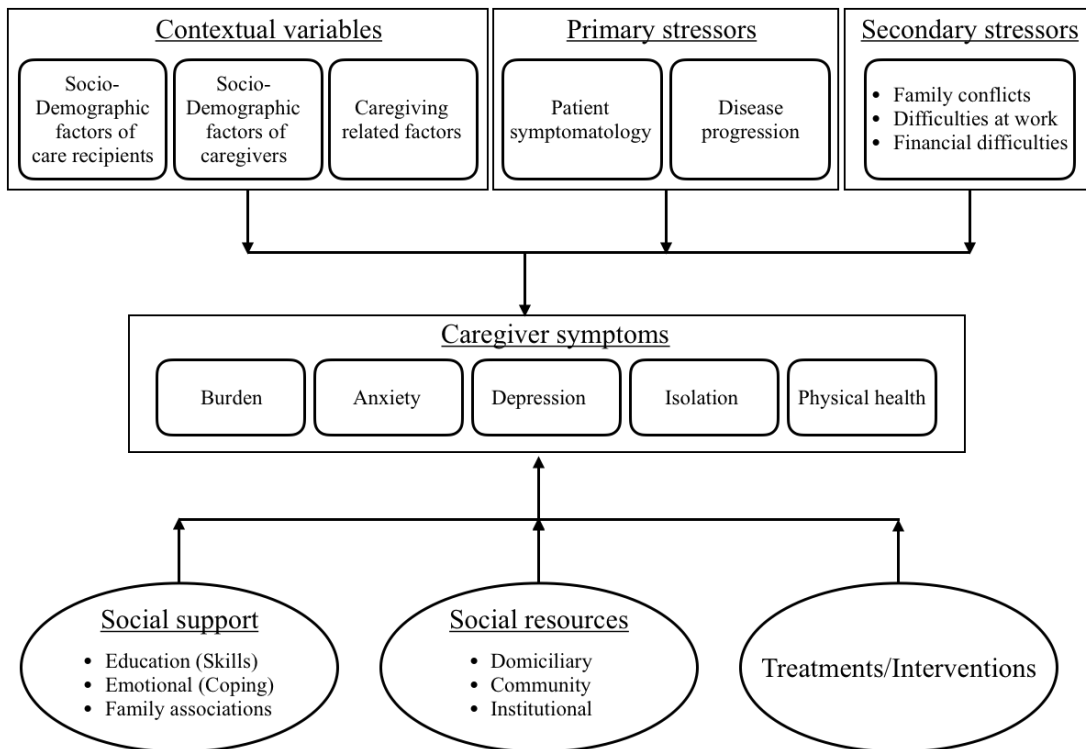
Contextual variables

Socio-Demographic factors of care recipients

Socio-Demographic factors of caregivers

Caregiving related factors

Primary stressors

Patient symptomatology

Disease progression

Secondary stressors

• Family conflicts
• Difficulties at work
• Financial difficulties

Caregiver symptoms

Burden

Anxiety

Depression

Isolation

Physical health

Social support

• Education (Skills)
• Emotional (Coping)
• Family associations

Social resources

• Domiciliary
• Community
• Institutional

Treatments/Interventions